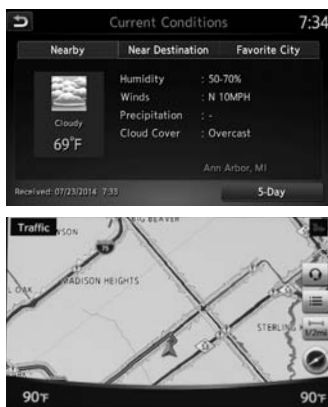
Current Conditions 7:34

Nearby | Near Destination | Favorite City

Cloudy
69°F

Humidity : 50-70%
Winds : N 10MPH
Precipitation : -
Cloud Cover : Overcast

Ann Arbor, MI

Received: 07/23/2014 7:33

5-Day

Traffic

BIG BEAVER
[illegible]SON
MADISON HEIGHTS
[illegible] OAK
STERLIN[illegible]
1/2mi

90°F
90°F